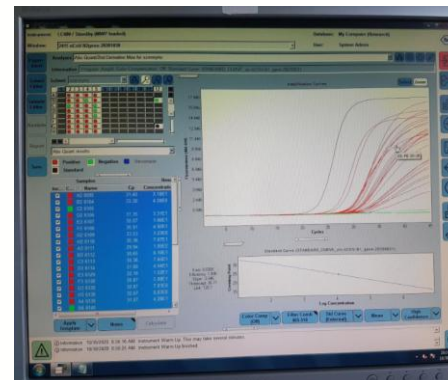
Instrument: LC480 / Standby (MWP loaded)
Window: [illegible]
Database: My Computer (Research)
User: System Admin
Amplification Curves
Positive
Negative
Standard
Samples
Cycles
Standard Curve
Log Concentration
Apply Template
Notes
Color Comp
Filter Comb
Std Curve
More
High Confidence
Information
Information